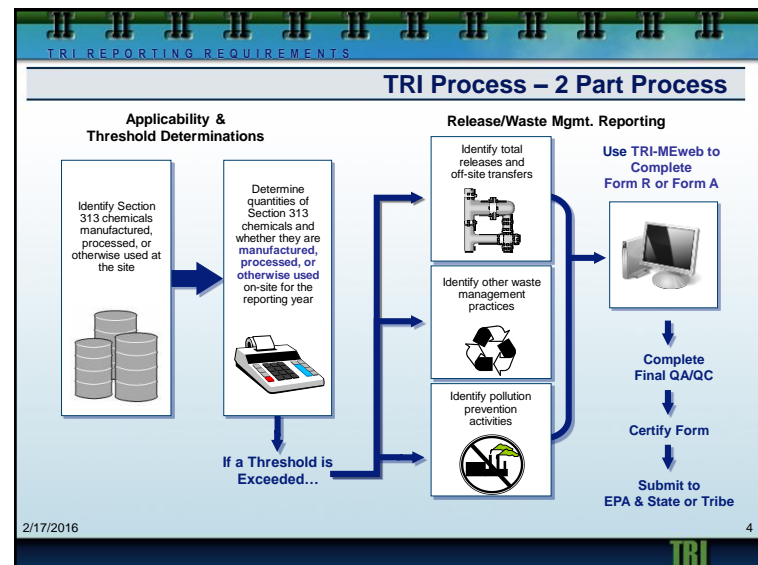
TRI REPORTING REQUIREMENTS

TRI Process – 2 Part Process

Applicability & Threshold Determinations

Identify Section 313 chemicals manufactured, processed, or otherwise used at the site

Determine quantities of Section 313 chemicals and whether they are manufactured, processed, or otherwise used on-site for the reporting year

If a Threshold is Exceeded…

Release/Waste Mgmt. Reporting

Identify total releases and off-site transfers

Identify other waste management practices

Identify pollution prevention activities

Use TRI-MEweb to Complete Form R or Form A

Complete Final QA/QC

Certify Form

Submit to EPA & State or Tribe

2/17/2016

4

TRI